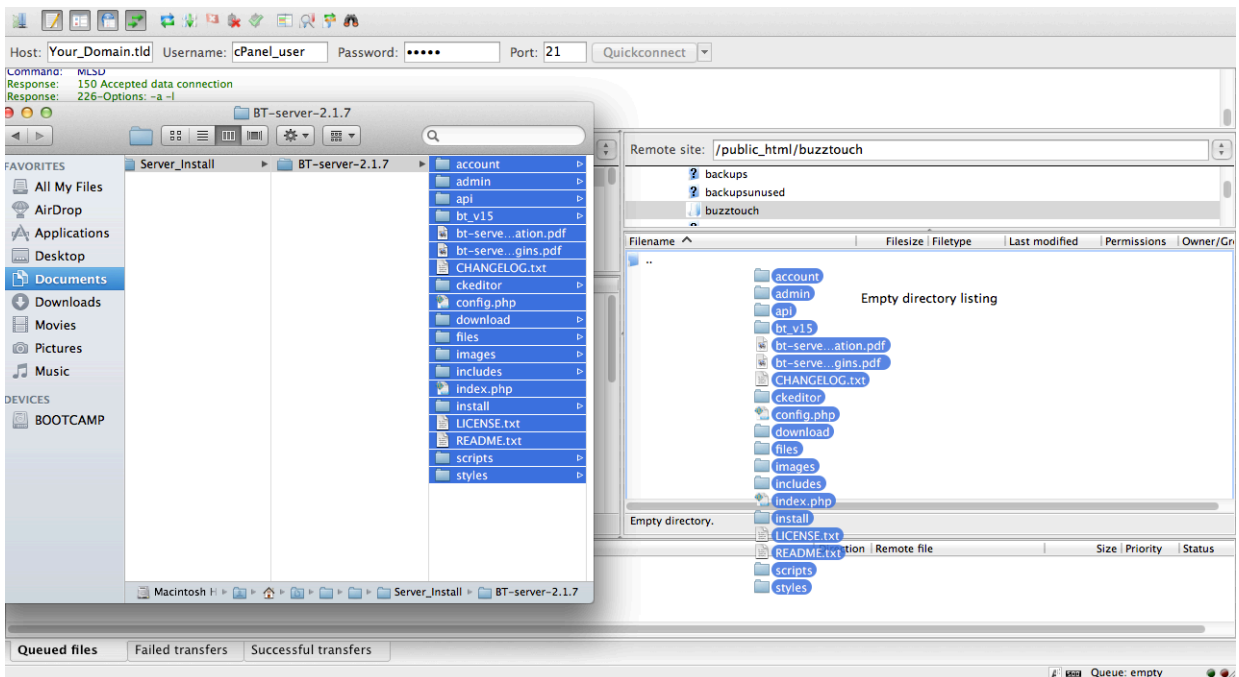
Host: Your_Domain.tld Username: cPanel_user Password: ••••• Port: 21 Quickconnect

Command: MLSD
Response: 150 Accepted data connection
Response: 226-Options: -a -l

BT-server-2.1.7

FAVORITES
All My Files
AirDrop
Applications
Desktop
Documents
Downloads
Movies
Pictures
Music
DEVICES
BOOTCAMP

Server_Install
BT-server-2.1.7

account
admin
api
bt_v15
bt-serve...ation.pdf
bt-serve...gins.pdf
CHANGELOG.txt
ckeditor
config.php
download
files
images
includes
index.php
install
LICENSE.txt
README.txt
scripts
styles

Macintosh H ▸ Server_Install ▸ BT-server-2.1.7

Remote site: /public_html/buzztouch
backups
backupsunused
buzztouch

| Filename | Filesize | Filetype | Last modified | Permissions | Owner/Gr |
|---|---|---|---|---|---|
| .. | | | | | |

Empty directory listing

account
admin
api
bt_v15
bt-serve...ation.pdf
bt-serve...gins.pdf
CHANGELOG.txt
ckeditor
config.php
download
files
images
includes
index.php
install
LICENSE.txt
README.txt
scripts
styles

Empty directory.

tion | Remote file | Size | Priority | Status

Queued files | Failed transfers | Successful transfers

Queue: empty